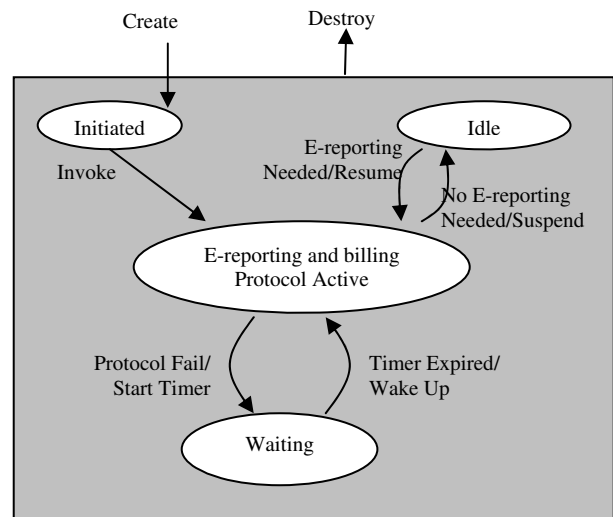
Create

Destroy

Initiated

Idle

E-reporting Needed/Resume

Invoke

No E-reporting Needed/Suspend

E-reporting and billing Protocol Active

Protocol Fail/ Start Timer

Timer Expired/ Wake Up

Waiting